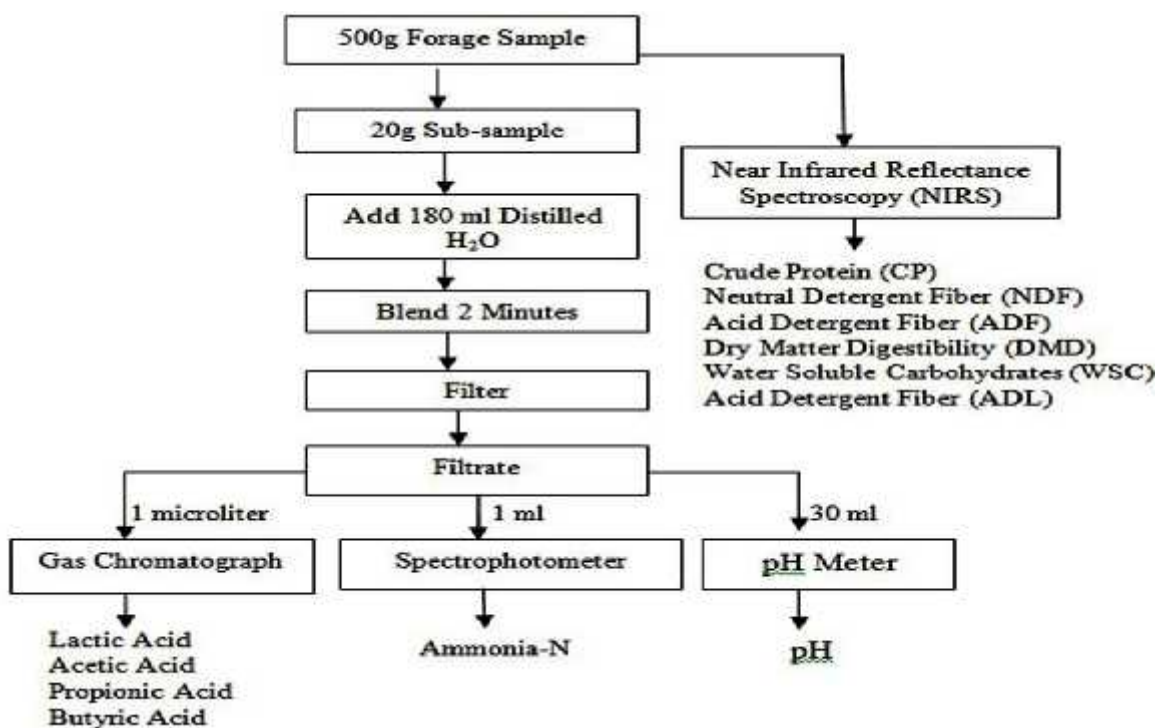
500g Forage Sample

20g Sub-sample

Add 180 ml Distilled $H_2O$

Blend 2 Minutes

Filter

Filtrate

Near Infrared Reflectance Spectroscopy (NIRS)

Crude Protein (CP)
Neutral Detergent Fiber (NDF)
Acid Detergent Fiber (ADF)
Dry Matter Digestibility (DMD)
Water Soluble Carbohydrates (WSC)
Acid Detergent Fiber (ADL)

1 microliter

1 ml

30 ml

Gas Chromatograph

Spectrophotometer

pH Meter

Lactic Acid
Acetic Acid
Propionic Acid
Butyric Acid

Ammonia-N

pH